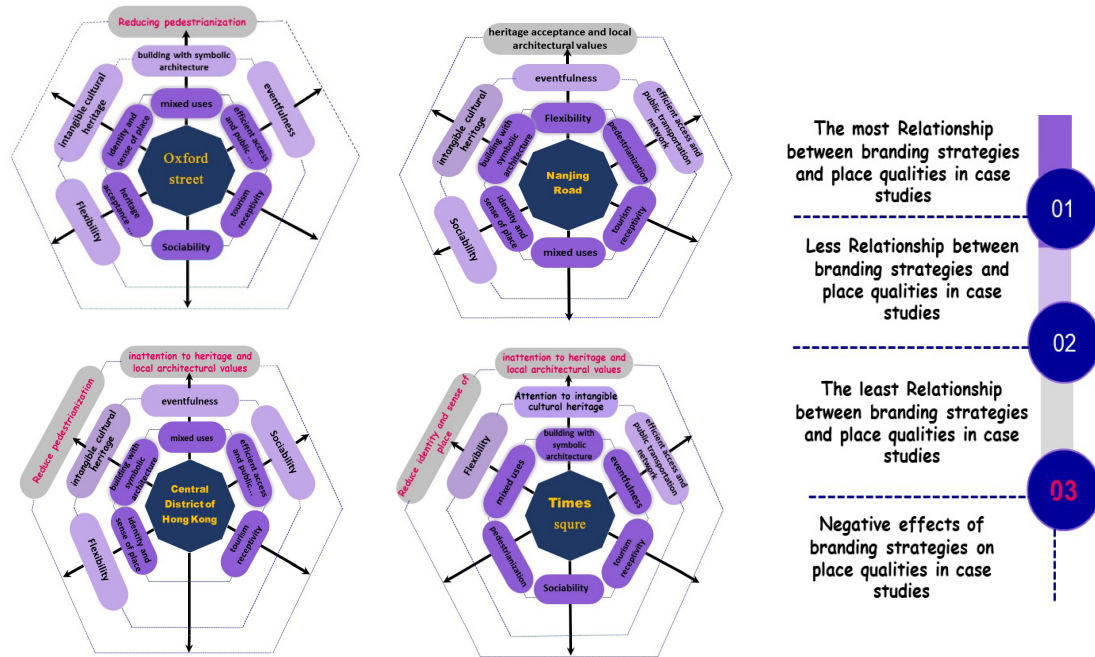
Reducing pedestrianization

building with symbolic architecture

intangible cultural heritage

mixed uses

eventfulness

identity and sense of place

efficient access and public ...

Oxford street

Flexibility

heritage acceptance ...

tourism receptivity

Sociability

heritage acceptance and local architectural values

eventfulness

intangible cultural heritage

building with symbolic architecture

Flexibility

efficient access and public transportation network

pedestrianization

Nanjing Road

Sociability

identity and sense of place

tourism receptivity

mixed uses

inattention to heritage and local architectural values

eventfulness

Reduce pedestrianization

intangible cultural heritage

mixed uses

Sociability

building with symbolic architecture

efficient access and public ...

Central District of Hong Kong

Flexibility

identity and sense of place

tourism receptivity

inattention to heritage and local architectural values

Attention to intangible cultural heritage

Reduce identity and sense of place

Flexibility

building with symbolic architecture

efficient access and public transportation network

mixed uses

eventfulness

Times squre

pedestrianization

tourism receptivity

Sociability

The most Relationship between branding strategies and place qualities in case studies

01

Less Relationship between branding strategies and place qualities in case studies

02

The least Relationship between branding strategies and place qualities in case studies

03

Negative effects of branding strategies on place qualities in case studies